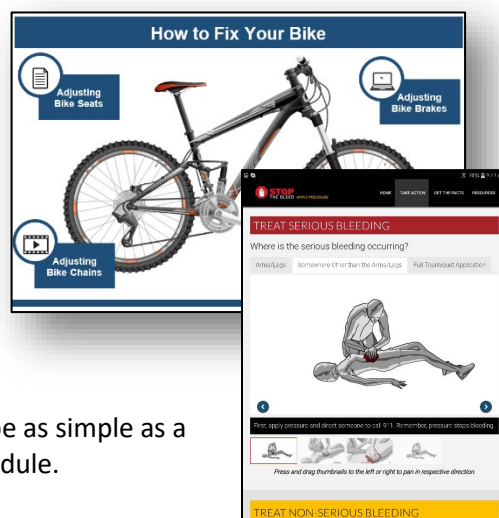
How to Fix Your Bike

Adjusting Bike Seats

Adjusting Bike Brakes

Adjusting Bike Chains

STOP THE BLEED APPLY PRESSURE

HOME TAKE ACTION GET THE FACTS RESOURCES

TREAT SERIOUS BLEEDING

Where is the serious bleeding occurring?

Arms/Legs Somewhere Other than the Arms/Legs Full Tourniquet Application

First, apply pressure and direct someone to call 911. Remember, pressure stops bleeding.

Press and drag thumbnails to the left or right to pan in respective direction.

TREAT NON-SERIOUS BLEEDING

be as simple as a

dule.